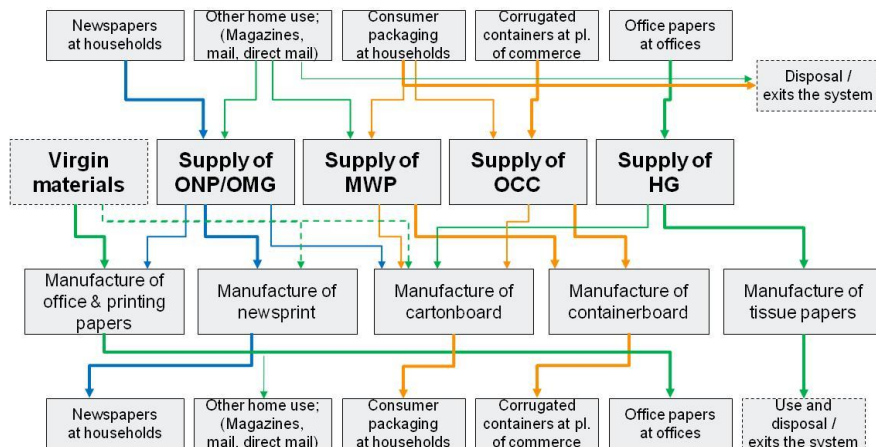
Newspapers at households

Other home use; (Magazines, mail, direct mail)

Consumer packaging at households

Corrugated containers at pl. of commerce

Office papers at offices

Disposal / exits the system

Virgin materials

Supply of ONP/OMG

Supply of MWP

Supply of OCC

Supply of HG

Manufacture of office & printing papers

Manufacture of newsprint

Manufacture of cartonboard

Manufacture of containerboard

Manufacture of tissue papers

Newspapers at households

Other home use; (Magazines, mail, direct mail)

Consumer packaging at households

Corrugated containers at pl. of commerce

Office papers at offices

Use and disposal / exits the system